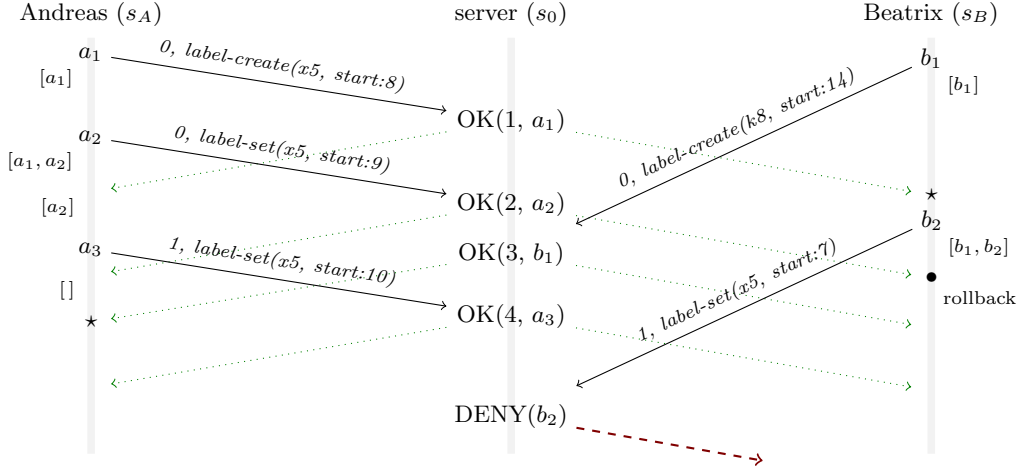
Andreas ($s_A$)

server ($s_0$)

Beatrix ($s_B$)

$a_1$

$[a_1]$

0, label-create(x5, start:8)

OK(1, $a_1$)

$b_1$

$[b_1]$

0, label-create(k8, start:14)

$a_2$

$[a_1, a_2]$

0, label-set(x5, start:9)

$[a_2]$

OK(2, $a_2$)

$\star$

$b_2$

$[b_1, b_2]$

$a_3$

1, label-set(x5, start:10)

OK(3, $b_1$)

$[\,]$

$\star$

OK(4, $a_3$)

1, label-set(x5, start:7)

rollback

DENY($b_2$)